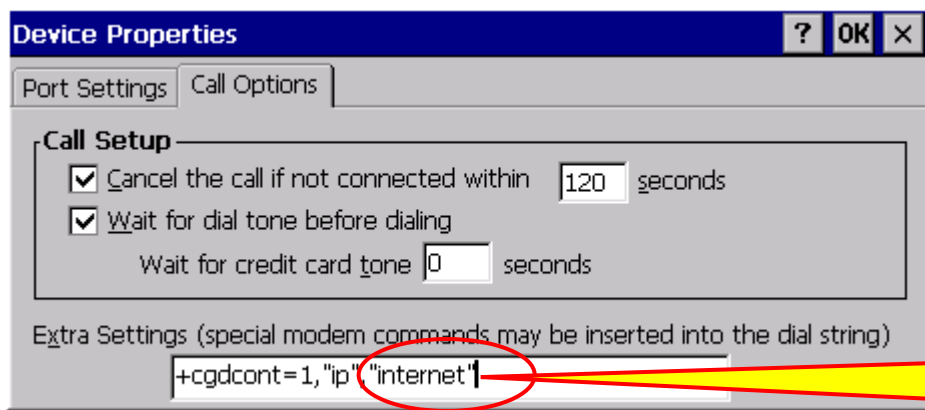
Device Properties

? OK ×

Port Settings Call Options

Call Setup

Cancel the call if not connected within 120 seconds

Wait for dial tone before dialing

Wait for credit card tone 0 seconds

Extra Settings (special modem commands may be inserted into the dial string)

+cgdcont=1,"ip","internet"